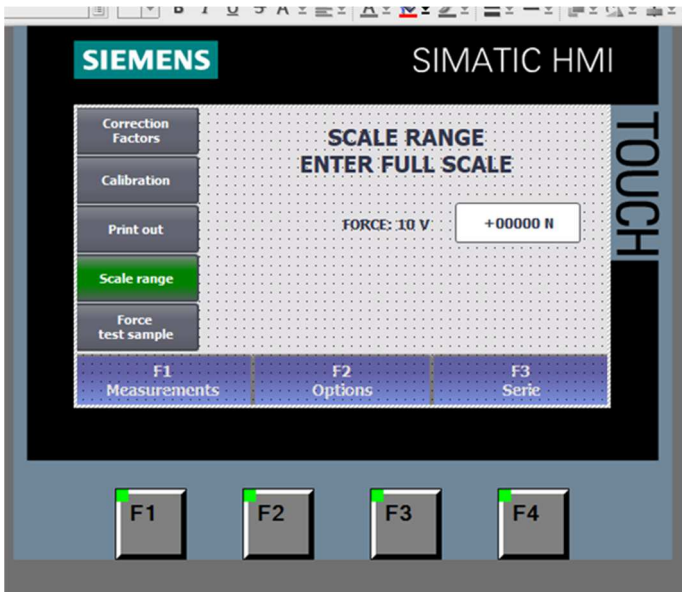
SIEMENS

SIMATIC HMI

TOUCH

Correction Factors

Calibration

Print out

Scale range

Force test sample

SCALE RANGE
ENTER FULL SCALE

FORCE: 10 V

+00000 N

F1
Measurements

F2
Options

F3
Serie

F1

F2

F3

F4